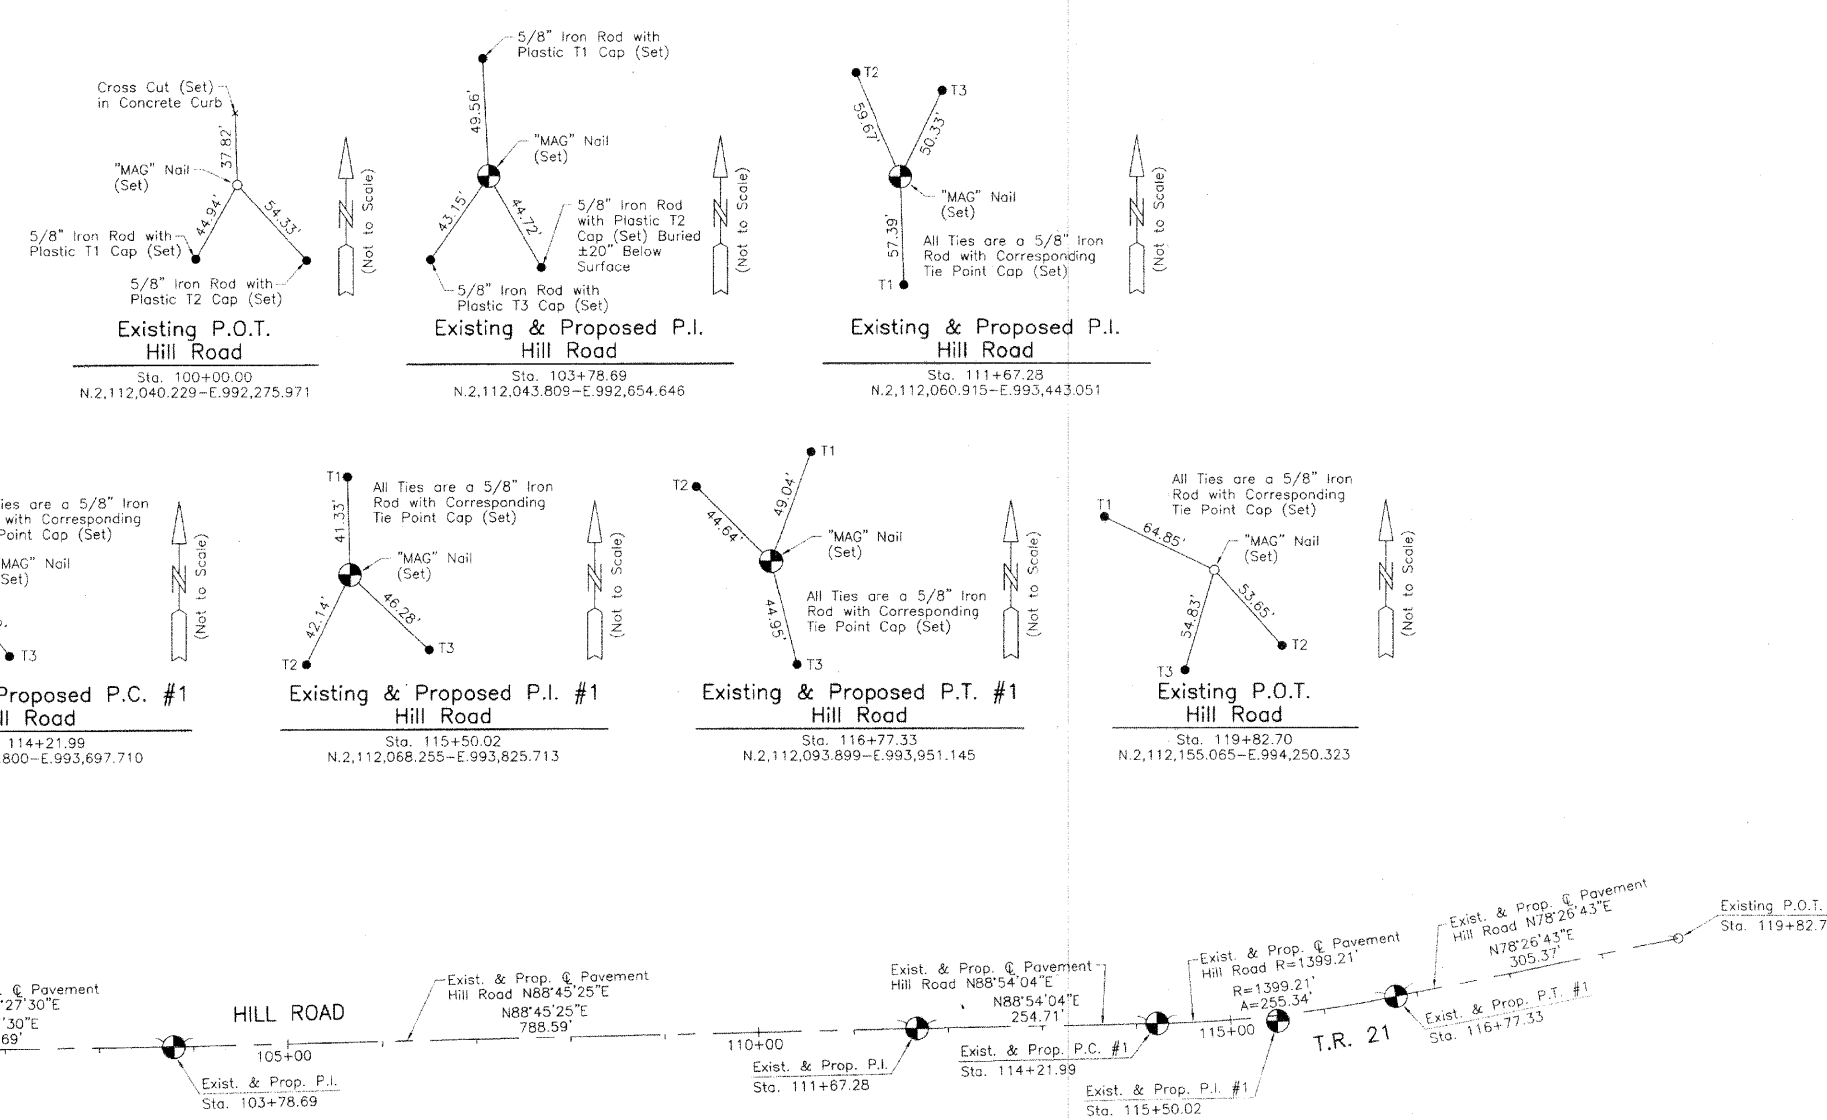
Cross Cut (Set) in Concrete Curb
37.82'
"MAG" Nail (Set)
44.94'
54.33'
5/8" Iron Rod with Plastic T1 Cap (Set)
5/8" Iron Rod with Plastic T2 Cap (Set)
(Not to Scale)
Existing P.O.T.
Hill Road
Sta. 100+00.00
N.2,112,040.229–E.992,275.971

5/8" Iron Rod with Plastic T1 Cap (Set)
49.56'
"MAG" Nail (Set)
43.15'
44.72'
5/8" Iron Rod with Plastic T2 Cap (Set) Buried ±20" Below Surface
5/8" Iron Rod with Plastic T3 Cap (Set)
(Not to Scale)
Existing & Proposed P.I.
Hill Road
Sta. 103+78.69
N.2,112,043.809–E.992,654.646

T2
T3
59.67'
50.33'
"MAG" Nail (Set)
57.39'
All Ties are a 5/8" Iron Rod with Corresponding Tie Point Cap (Set)
T1
(Not to Scale)
Existing & Proposed P.I.
Hill Road
Sta. 111+67.28
N.2,112,060.915–E.993,443.051

ies are a 5/8" Iron with Corresponding Point Cap (Set)
MAG" Nail Set)
T3
(Not to Scale)
Proposed P.C. #1
ll Road
114+21.99
800–E.993,697.710

T1
41.33'
All Ties are a 5/8" Iron Rod with Corresponding Tie Point Cap (Set)
"MAG" Nail (Set)
42.14'
46.28'
T2
T3
(Not to Scale)
Existing & Proposed P.I. #1
Hill Road
Sta. 115+50.02
N.2,112,068.255–E.993,825.713

T1
T2
49.04'
44.64'
"MAG" Nail (Set)
44.95'
All Ties are a 5/8" Iron Rod with Corresponding Tie Point Cap (Set)
T3
(Not to Scale)
Existing & Proposed P.T. #1
Hill Road
Sta. 116+77.33
N.2,112,093.899–E.993,951.145

All Ties are a 5/8" Iron Rod with Corresponding Tie Point Cap (Set)
T1
64.85'
"MAG" Nail (Set)
53.65'
54.83'
T3
T2
(Not to Scale)
Existing P.O.T.
Hill Road
Sta. 119+82.70
N.2,112,155.065–E.994,250.323

. ℄ Pavement
'27'30"E
'30"E
69'
HILL ROAD
105+00
Exist. & Prop. P.I.
Sta. 103+78.69
Exist. & Prop. ℄ Pavement Hill Road N88°45'25"E
N88°45'25"E
788.59'
110+00
Exist. & Prop. P.I.
Sta. 111+67.28
Exist. & Prop. ℄ Pavement Hill Road N88°54'04"E
N88°54'04"E
254.71'
Exist. & Prop. P.C. #1
Sta. 114+21.99
Exist. & Prop. ℄ Pavement Hill Road R=1399.21'
R=1399.21'
Δ=255.34'
115+00
Exist. & Prop. P.I. #1
Sta. 115+50.02
T.R. 21
Exist. & Prop. ℄ Pavement Hill Road N78°26'43"E
N78°26'43"E
305.37'
Exist. & Prop. P.T. #1
Sta. 116+77.33
Existing P.O.T.
Sta. 119+82.7